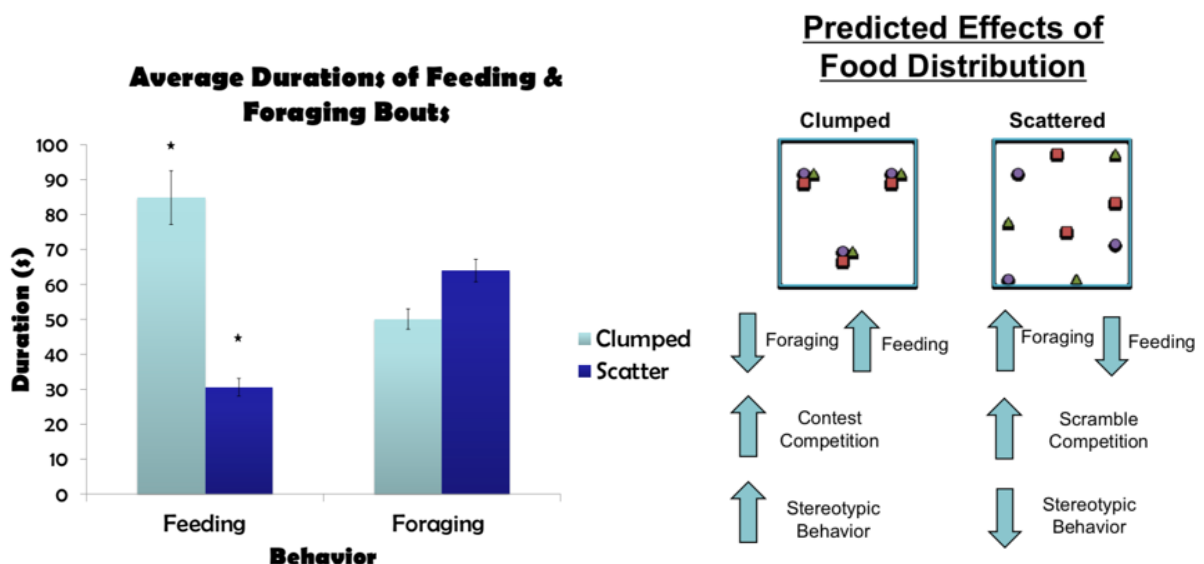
Average Durations of Feeding & Foraging Bouts

100
90
80
70
60
50
40
30
20
10
0

Duration (s)

*

*

Feeding

Foraging

Behavior

Clumped

Scatter

Predicted Effects of Food Distribution

Clumped

Scattered

Foraging

Feeding

Contest Competition

Stereotypic Behavior

Foraging

Feeding

Scramble Competition

Stereotypic Behavior